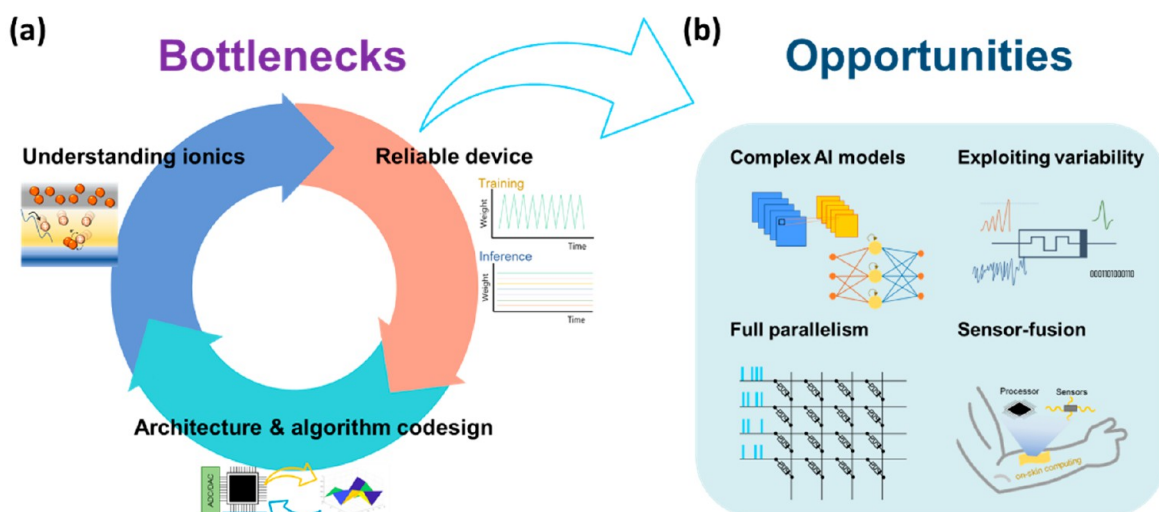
(a)

Bottlenecks

Understanding ionics

Reliable device

Training

Weight

Time

Inference

Weight

Time

Architecture & algorithm codesign

ADC/DAC

(b)

Opportunities

Complex AI models

Exploiting variability

0001101000110

Full parallelism

Sensor-fusion

Processor

Sensors

on-skin computing